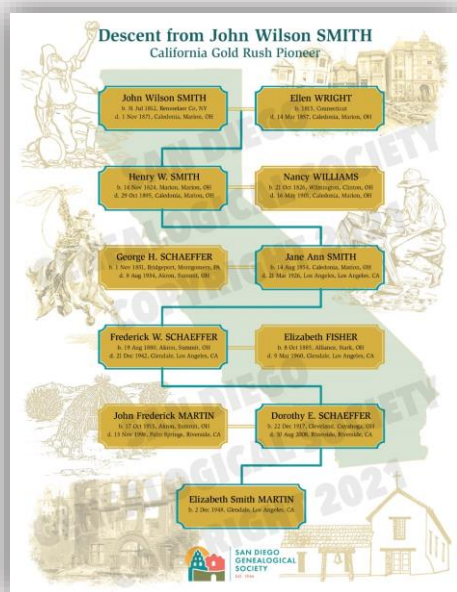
Descent from John Wilson SMITH
California Gold Rush Pioneer

John Wilson SMITH
b. 31 Jul 1802, Rensselaer Co, NY
d. 1 Nov 1875, Caledonia, Marion, OH

Ellen WRIGHT
b. 1815, Connecticut
d. 14 Mar 1897, Caledonia, Marion, OH

Henry W. SMITH
b. 14 Nov 1826, Marion, Marion, OH
d. 29 Oct 1899, Caledonia, Marion, OH

Nancy WILLIAMS
b. 21 Oct 1826, Wilmington, Clinton, OH
d. 16 May 1905, Caledonia, Marion, OH

George H. SCHAEFFER
b. 1 Nov 1851, Bridgeport, Montgomery, PA
d. 8 Aug 1934, Akron, Summit, OH

Jane Ann SMITH
b. 14 Aug 1854, Caledonia, Marion, OH
d. 21 Mar 1926, Los Angeles, Los Angeles, CA

Frederick W. SCHAEFFER
b. 19 Aug 1880, Akron, Summit, OH
d. 21 Dec 1942, Glendale, Los Angeles, CA

Elizabeth FISHER
b. 8 Oct 1885, Alliance, Stark, OH
d. 9 Mar 1960, Glendale, Los Angeles, CA

John Frederick MARTIN
b. 17 Oct 1915, Akron, Summit, OH
d. 13 Nov 1996, Palm Springs, Riverside, CA

Dorothy E. SCHAEFFER
b. 22 Dec 1917, Cleveland, Cuyahoga, OH
d. 30 Aug 2008, Riverside, Riverside, CA

Elizabeth Smith MARTIN
b. 2 Dec 1948, Glendale, Los Angeles, CA

SAN DIEGO GENEALOGICAL SOCIETY
EST. 1946

SAN DIEGO GENEALOGICAL SOCIETY
GENEALOGICAL SOCIETY 2021